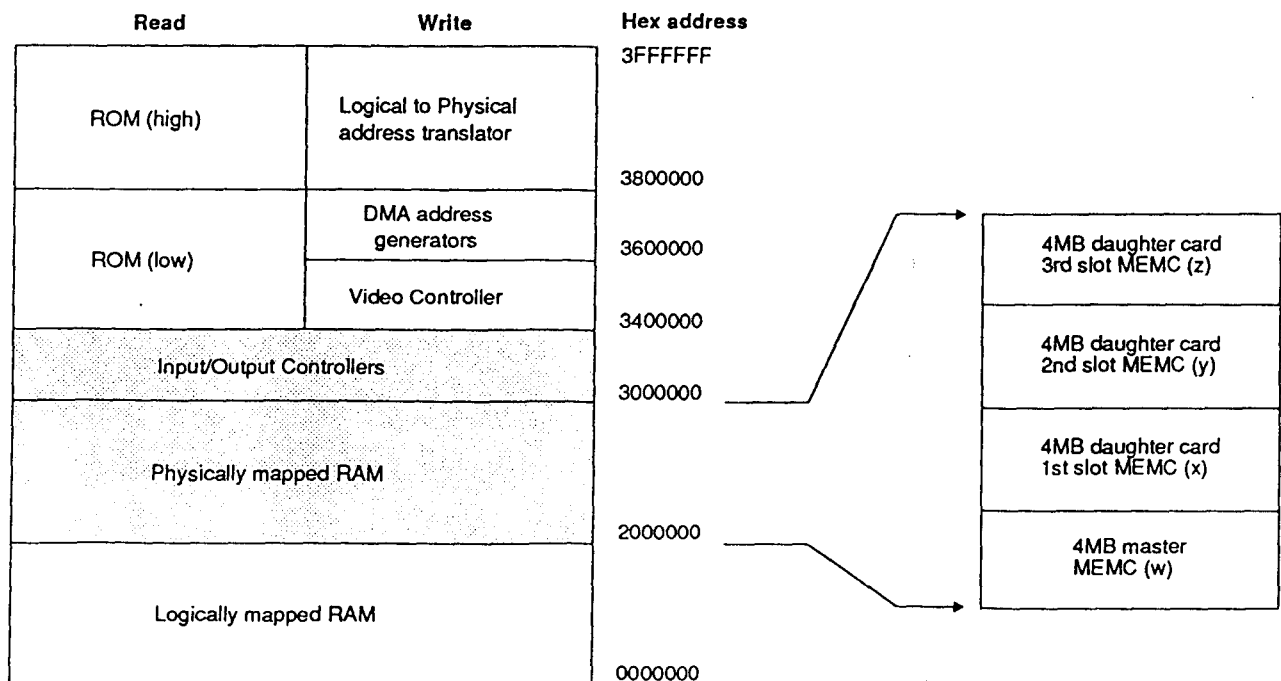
Read

Write

Hex address

3FFFFFF

ROM (high)

Logical to Physical address translator

3800000

ROM (low)

DMA address generators

3600000

Video Controller

3400000

Input/Output Controllers

3000000

Physically mapped RAM

2000000

Logically mapped RAM

0000000

4MB daughter card 3rd slot MEMC (z)

4MB daughter card 2nd slot MEMC (y)

4MB daughter card 1st slot MEMC (x)

4MB master MEMC (w)